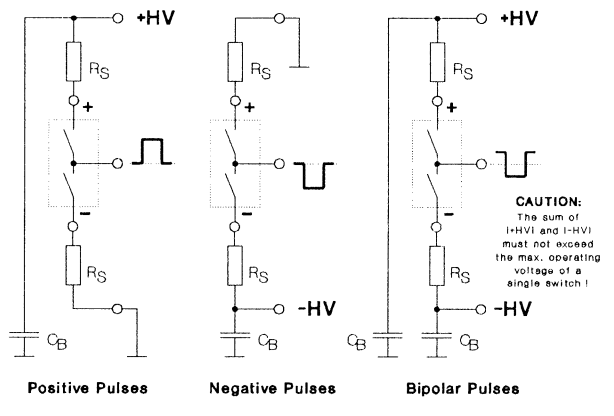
+HV

$R_S$

+

-

$R_S$

$C_B$

Positive Pulses

$R_S$

+

-

$R_S$

-HV

$C_B$

Negative Pulses

+HV

$R_S$

+

-

$R_S$

-HV

$C_B$

$C_B$

CAUTION:
The sum of |+HV| and |-HV| must not exceed the max. operating voltage of a single switch !

Bipolar Pulses